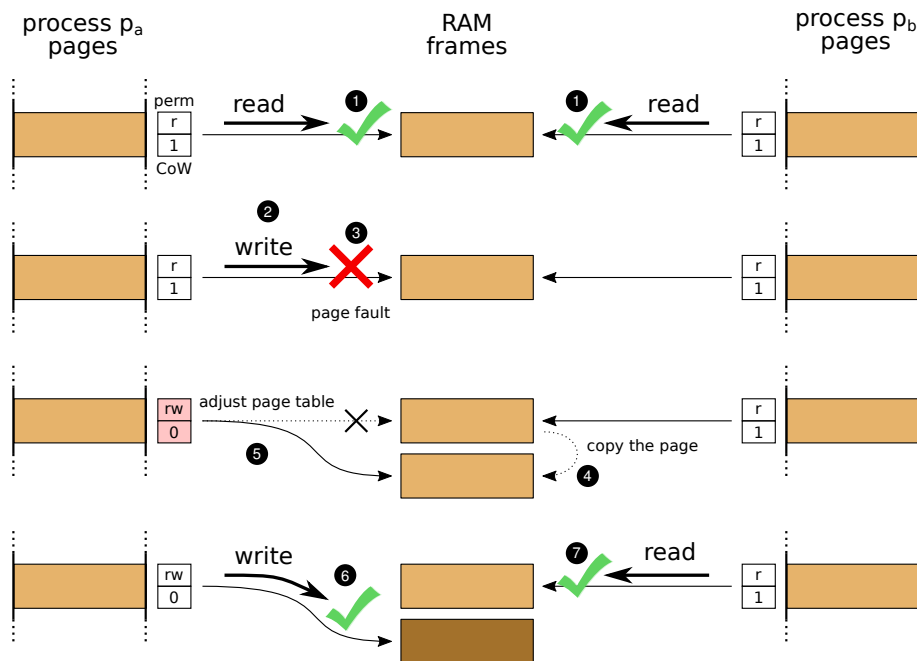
process $p_a$ pages

RAM frames

process $p_b$ pages

perm
r
1
CoW

read

1

1

read

r
1

2

write

3

r
1

r
1

page fault

rw
0

adjust page table

r
1

5

copy the page

4

write

7

read

rw
0

6

r
1